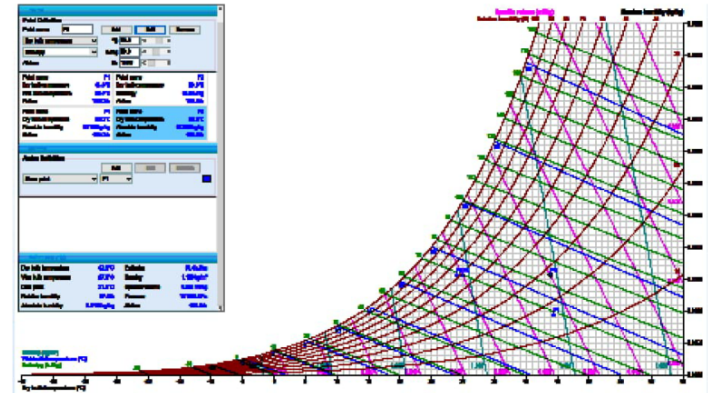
Point Definition

Point name P1

Add Edit Remove

Dry bulb temperature

Enthalpy

Altitude

Point name P1

Dry bulb temperature

Relative humidity

Altitude

Point name P2

Dry bulb temperature

Absolute humidity

Altitude

Point name P1

Dry bulb temperature

Absolute humidity

Altitude

Point name P2

Dry bulb temperature

Absolute humidity

Altitude

Action Definition

Add

Dew point P1

Dry bulb temperature

Wet bulb temperature

Dew point

Relative humidity

Absolute humidity

Enthalpy

Density

Specific volume

Pressure

Altitude

Specific volume (m³/kg)

Relative humidity (kg/kg)

Absolute humidity (kg/kg)

Wet bulb temperature (°C)

Enthalpy (kJ/kg)

Dry bulb temperature (°C)